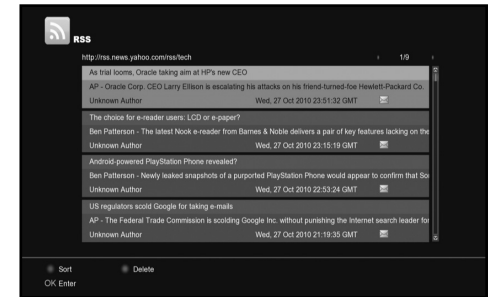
RSS

http://rss.news.yahoo.com/rss/tech

1/9

As trial looms, Oracle taking aim at HP's new CEO

AP - Oracle Corp. CEO Larry Ellison is escalating his attacks on his friend-turned-foe Hewlett-Packard Co.

Unknown Author

Wed, 27 Oct 2010 23:51:32 GMT

The choice for e-reader users: LCD or e-paper?

Ben Patterson - The latest Nook e-reader from Barnes & Noble delivers a pair of key features lacking on the

Unknown Author

Wed, 27 Oct 2010 23:15:19 GMT

Android-powered PlayStation Phone revealed?

Ben Patterson - Newly leaked snapshots of a purported PlayStation Phone would appear to confirm that So

Unknown Author

Wed, 27 Oct 2010 22:53:24 GMT

US regulators scold Google for taking e-mails

AP - The Federal Trade Commission is scolding Google Inc. without punishing the Internet search leader for

Unknown Author

Wed, 27 Oct 2010 21:19:35 GMT

Sort

Delete

OK Enter